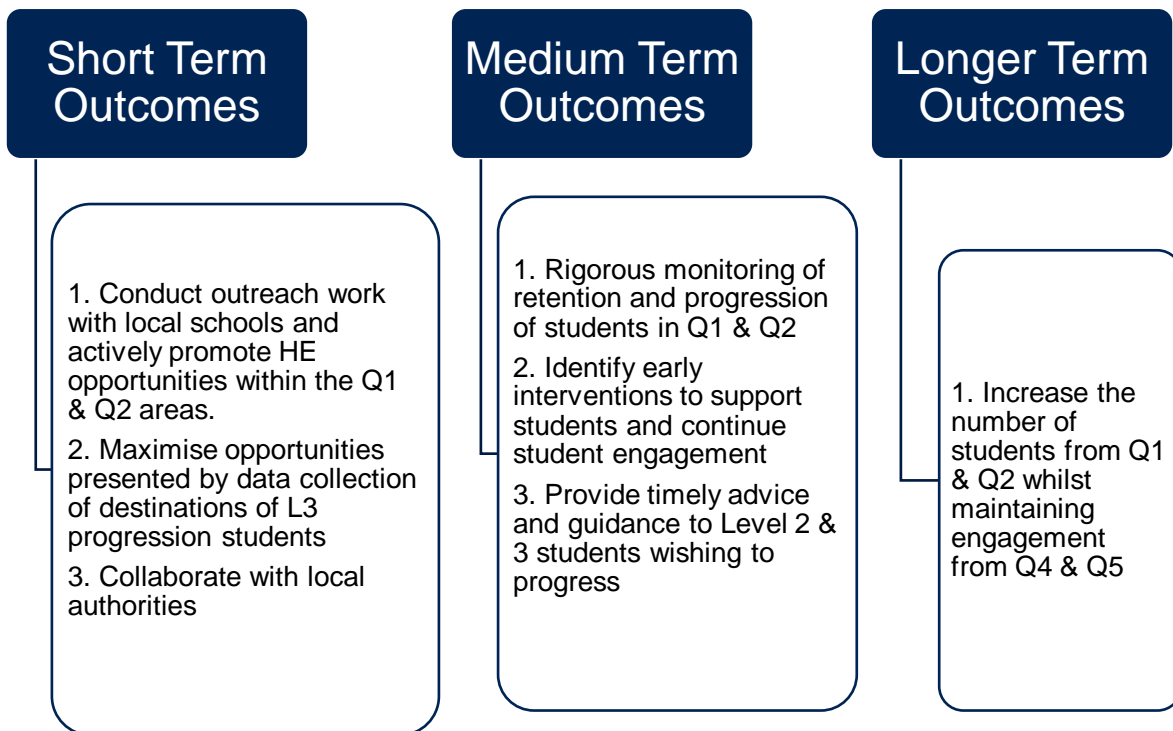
Short Term Outcomes

1. Conduct outreach work with local schools and actively promote HE opportunities within the Q1 & Q2 areas.

2. Maximise opportunities presented by data collection of destinations of L3 progression students

3. Collaborate with local authorities

Medium Term Outcomes

1. Rigorous monitoring of retention and progression of students in Q1 & Q2

2. Identify early interventions to support students and continue student engagement

3. Provide timely advice and guidance to Level 2 & 3 students wishing to progress

Longer Term Outcomes

1. Increase the number of students from Q1 & Q2 whilst maintaining engagement from Q4 & Q5